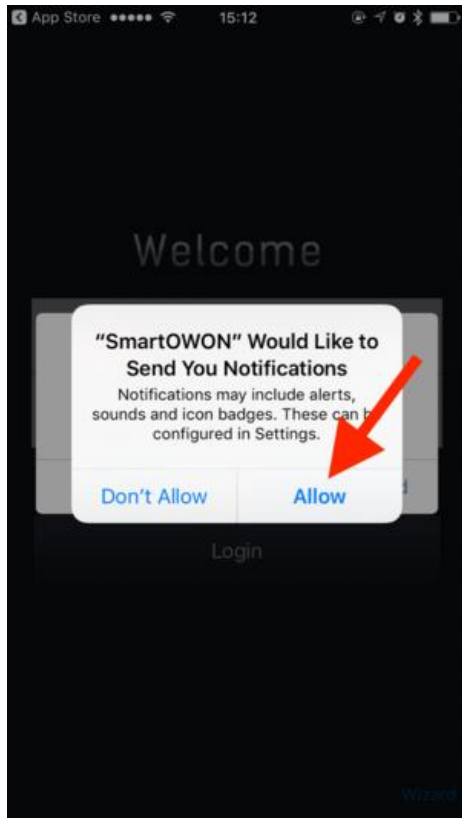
App Store ●●●●● 15:12

Welcome

"SmartOWON" Would Like to Send You Notifications

Notifications may include alerts, sounds and icon badges. These can b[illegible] configured in Settings.

Don't Allow

Allow

d

Login

Wizard